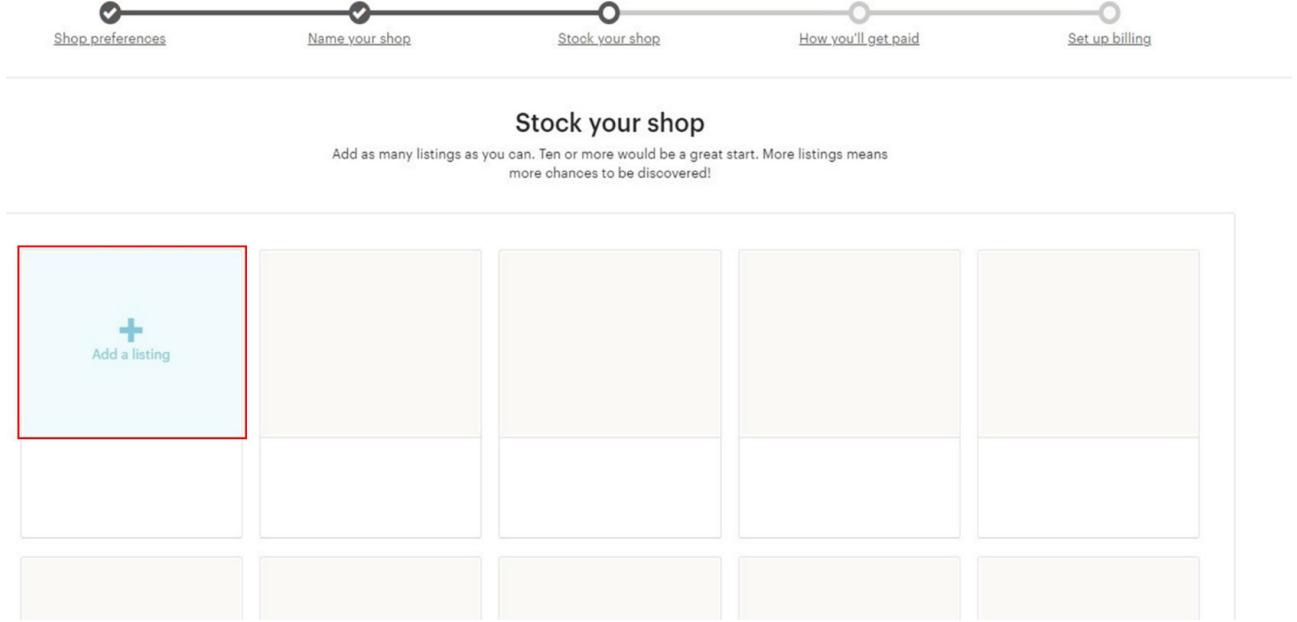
Shop preferences Name your shop Stock your shop How you'll get paid Set up billing

Stock your shop

Add as many listings as you can. Ten or more would be a great start. More listings means more chances to be discovered!

+
Add a listing